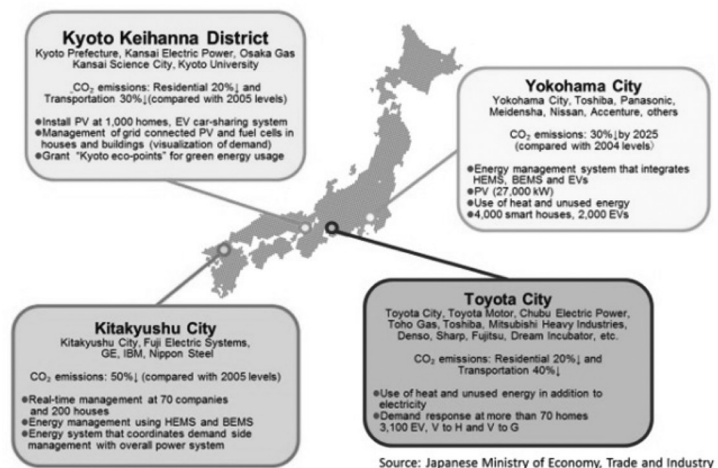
Kyoto Keihanna District
Kyoto Prefecture, Kansai Electric Power, Osaka Gas
Kansai Science City, Kyoto University

$CO_2$ emissions: Residential 20%↓ and Transportation 30%↓(compared with 2005 levels)

●Install PV at 1,000 homes, EV car-sharing system
●Management of grid connected PV and fuel cells in houses and buildings (visualization of demand)
●Grant "Kyoto eco-points" for green energy usage

Yokohama City
Yokohama City, Toshiba, Panasonic, Meidensha, Nissan, Accenture, others

$CO_2$ emissions: 30%↓by 2025 (compared with 2004 levels)

●Energy management system that integrates HEMS, BEMS and EVs
●PV (27,000 kW)
●Use of heat and unused energy
●4,000 smart houses, 2,000 EVs

Kitakyushu City
Kitakyushu City, Fuji Electric Systems, GE, IBM, Nippon Steel

$CO_2$ emissions: 50%↓ (compared with 2005 levels)

●Real-time management at 70 companies and 200 houses
●Energy management using HEMS and BEMS
●Energy system that coordinates demand side management with overall power system

Toyota City
Toyota City, Toyota Motor, Chubu Electric Power, Toho Gas, Toshiba, Mitsubishi Heavy Industries, Denso, Sharp, Fujitsu, Dream Incubator, etc.

$CO_2$ emissions: Residential 20%↓ and Transportation 40%↓

●Use of heat and unused energy in addition to electricity
●Demand response at more than 70 homes
3,100 EV, V to H and V to G

Source: Japanese Ministry of Economy, Trade and Industry